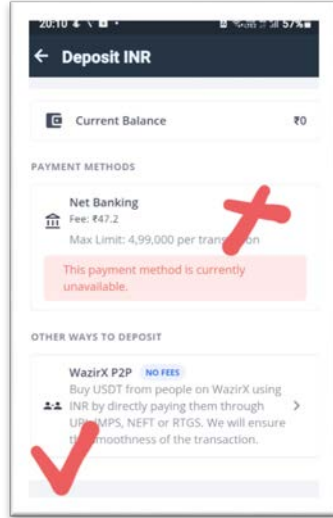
20:10 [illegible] 57%

← Deposit INR

Current Balance ₹0

PAYMENT METHODS

Net Banking
Fee: ₹47.2
Max Limit: 4,99,000 per trans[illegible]on

This payment method is currently unavailable.

OTHER WAYS TO DEPOSIT

WazirX P2P NO FEES
Buy USDT from people on WazirX using INR by directly paying them through U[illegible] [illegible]MPS, NEFT or RTGS. We will ensure t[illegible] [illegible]moothness of the transaction.